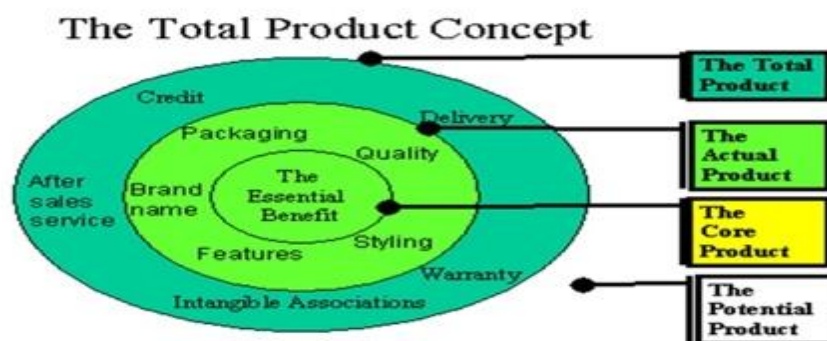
The Total Product Concept

Credit

Delivery

After sales service

Packaging

Quality

Brand name

The Essential Benefit

Features

Styling

Warranty

Intangible Associations

The Total Product

The Actual Product

The Core Product

The Potential Product